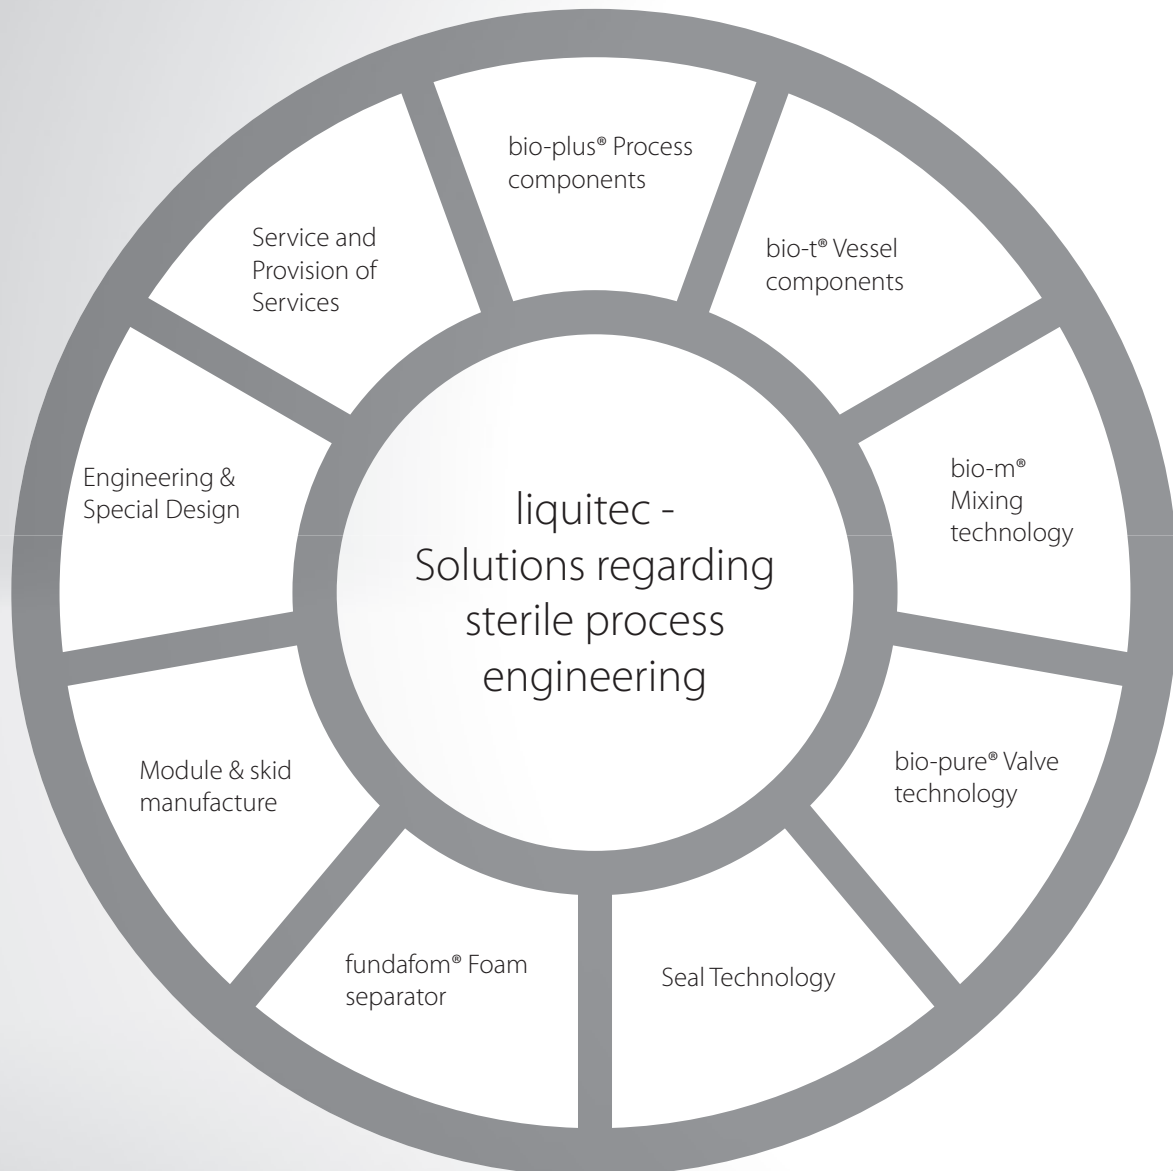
liquitec - Solutions regarding sterile process engineering

bio-plus® Process components

bio-t® Vessel components

bio-m® Mixing technology

bio-pure® Valve technology

Seal Technology

fundafom® Foam separator

Module & skid manufacture

Engineering & Special Design

Service and Provision of Services